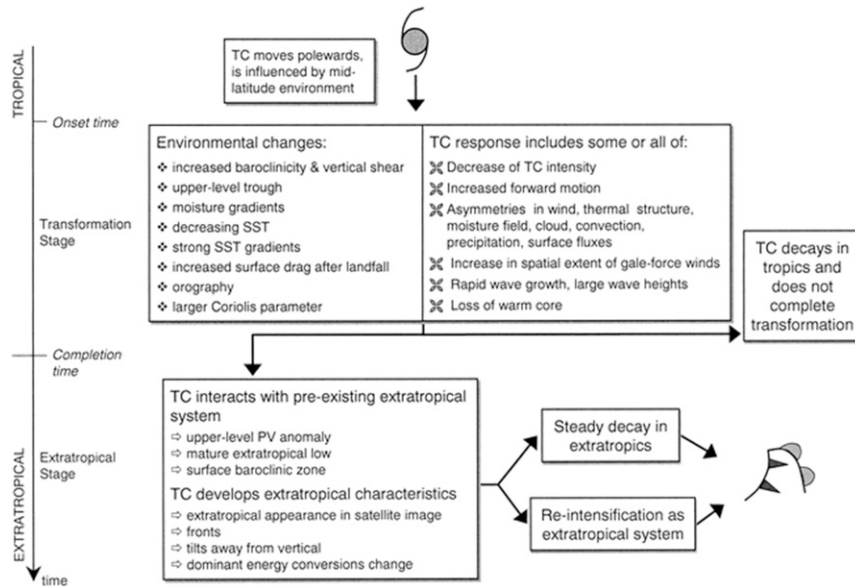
TROPICAL

TC moves polewards, is influenced by mid-latitude environment

Onset time

Transformation Stage

Environmental changes:
❖ increased baroclinicity & vertical shear
❖ upper-level trough
❖ moisture gradients
❖ decreasing SST
❖ strong SST gradients
❖ increased surface drag after landfall
❖ orography
❖ larger Coriolis parameter

TC response includes some or all of:
Decrease of TC intensity
Increased forward motion
Asymmetries in wind, thermal structure, moisture field, cloud, convection, precipitation, surface fluxes
Increase in spatial extent of gale-force winds
Rapid wave growth, large wave heights
Loss of warm core

TC decays in tropics and does not complete transformation

Completion time

EXTRATROPICAL

Extratropical Stage

TC interacts with pre-existing extratropical system
⇨ upper-level PV anomaly
⇨ mature extratropical low
⇨ surface baroclinic zone

TC develops extratropical characteristics
⇨ extratropical appearance in satellite image
⇨ fronts
⇨ tilts away from vertical
⇨ dominant energy conversions change

Steady decay in extratropics

Re-intensification as extratropical system

time